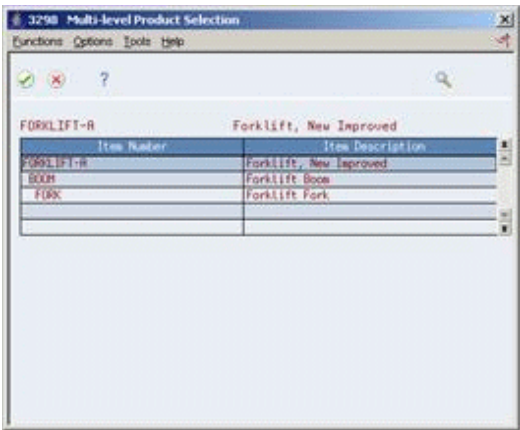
3298 Multi-level Product Selection

Functions Options Tools Help

?

FORKLIFT-A Forklift, New Improved

| Item Number | Item Description |
|---|---|
| FORKLIFT-A | Forklift, New Improved |
| BOOM | Forklift Boom |
| FORK | Forklift Fork |
| | |
| | |